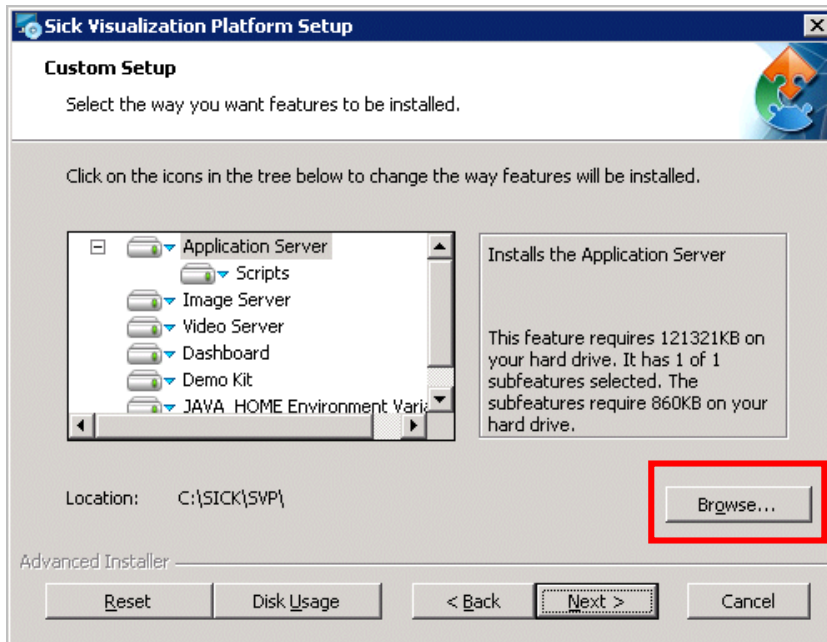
Sick Visualization Platform Setup

Custom Setup

Select the way you want features to be installed.

Click on the icons in the tree below to change the way features will be installed.

Application Server
Scripts
Image Server
Video Server
Dashboard
Demo Kit
JAVA_HOME Environment Varia

Installs the Application Server

This feature requires 121321KB on your hard drive. It has 1 of 1 subfeatures selected. The subfeatures require 860KB on your hard drive.

Location: C:\SICK\SVP\

Browse...

Advanced Installer

Reset

Disk Usage

< Back

Next >

Cancel